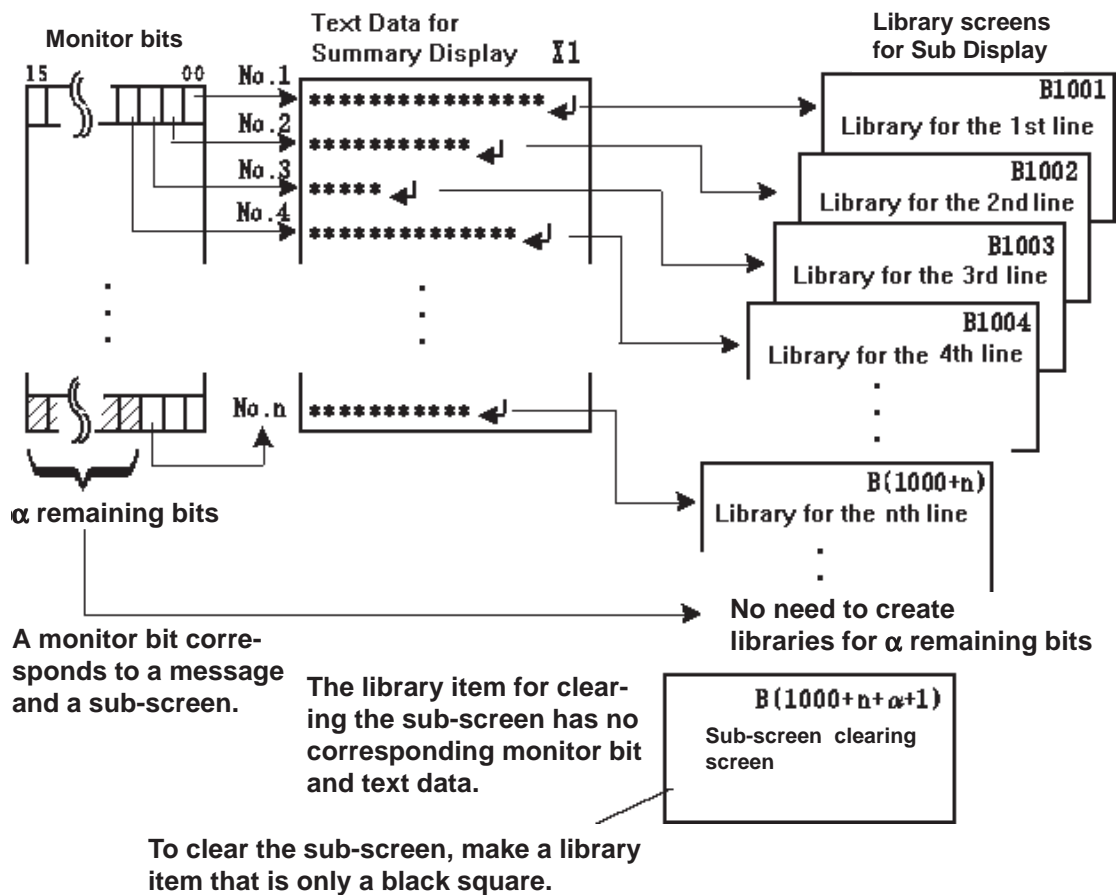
Monitor bits

15 00

Text Data for Summary Display ※1

Library screens for Sub Display

No.1 **************** ↵

No.2 *********** ↵

No.3 ***** ↵

No.4 ************** ↵

No.n *********** ↵

B1001 Library for the 1st line

B1002 Library for the 2nd line

B1003 Library for the 3rd line

B1004 Library for the 4th line

B(1000+n) Library for the nth line

$\alpha$ remaining bits

No need to create libraries for $\alpha$ remaining bits

A monitor bit corresponds to a message and a sub-screen.

The library item for clearing the sub-screen has no corresponding monitor bit and text data.

B(1000+n+$\alpha$+1)
Sub-screen clearing screen

To clear the sub-screen, make a library item that is only a black square.